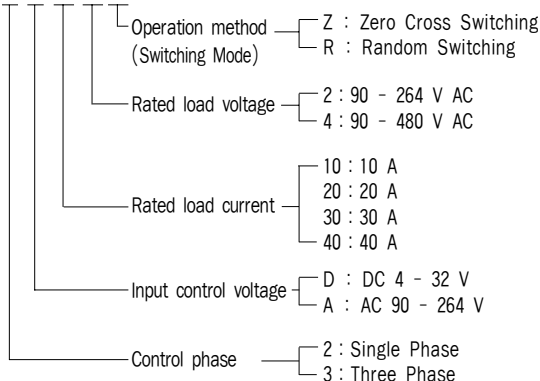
Operation method (Switching Mode)
Z : Zero Cross Switching
R : Random Switching

Rated load voltage
2 : 90 - 264 V AC
4 : 90 - 480 V AC

Rated load current
10 : 10 A
20 : 20 A
30 : 30 A
40 : 40 A

Input control voltage
D : DC 4 - 32 V
A : AC 90 - 264 V

Control phase
2 : Single Phase
3 : Three Phase